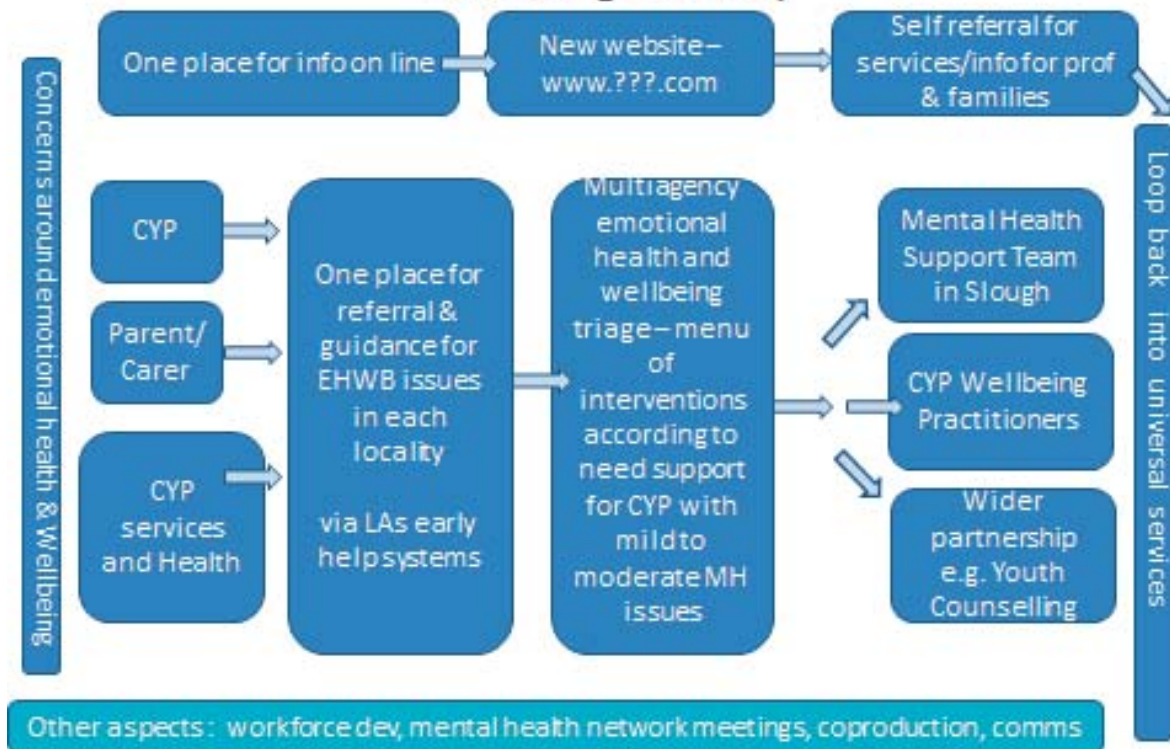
Concerns around emotional health & Wellbeing

One place for info on line

New website – www.???.com

Self referral for services/info for prof & families

Loop back into universal services

CYP

Parent/ Carer

CYP services and Health

One place for referral & guidance for EHWB issues in each locality

via LAs early help systems

Multiagency emotional health and wellbeing triage – menu of interventions according to need support for CYP with mild to moderate MH issues

Mental Health Support Team in Slough

CYP Wellbeing Practitioners

Wider partnership e.g. Youth Counselling

Other aspects: workforce dev, mental health network meetings, coproduction, comms